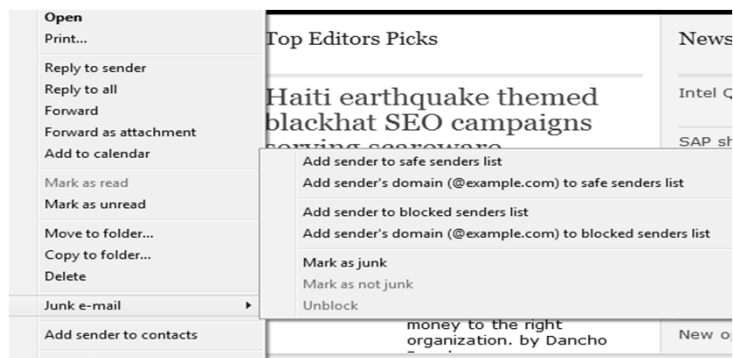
Open
Print...

Reply to sender
Reply to all
Forward
Forward as attachment
Add to calendar

Mark as read
Mark as unread

Move to folder...
Copy to folder...
Delete

Junk e-mail

Add sender to contacts

Top Editors Picks

Haiti earthquake themed blackhat SEO campaigns serving scareware

Add sender to safe senders list
Add sender's domain (@example.com) to safe senders list

Add sender to blocked senders list
Add sender's domain (@example.com) to blocked senders list

Mark as junk
Mark as not junk
Unblock

money to the right organization. by Dancho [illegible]

News

Intel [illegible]

SAP sh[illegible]

New o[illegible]